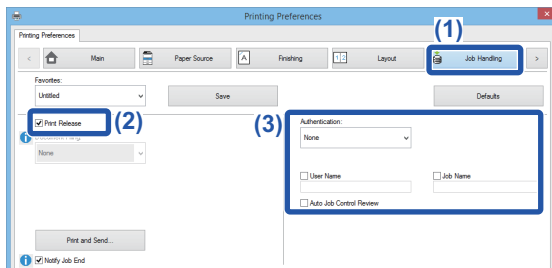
Printing Preferences

Printing Preferences

<

Main

Paper Source

Finishing

Layout

Job Handling

>

(1)

Favorites:

Untitled

Save

Defaults

Print Release

(2)

(3)

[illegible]

None

Authentication:

None

User Name

Job Name

Auto Job Control Review

Print and Send...

Notify Job End